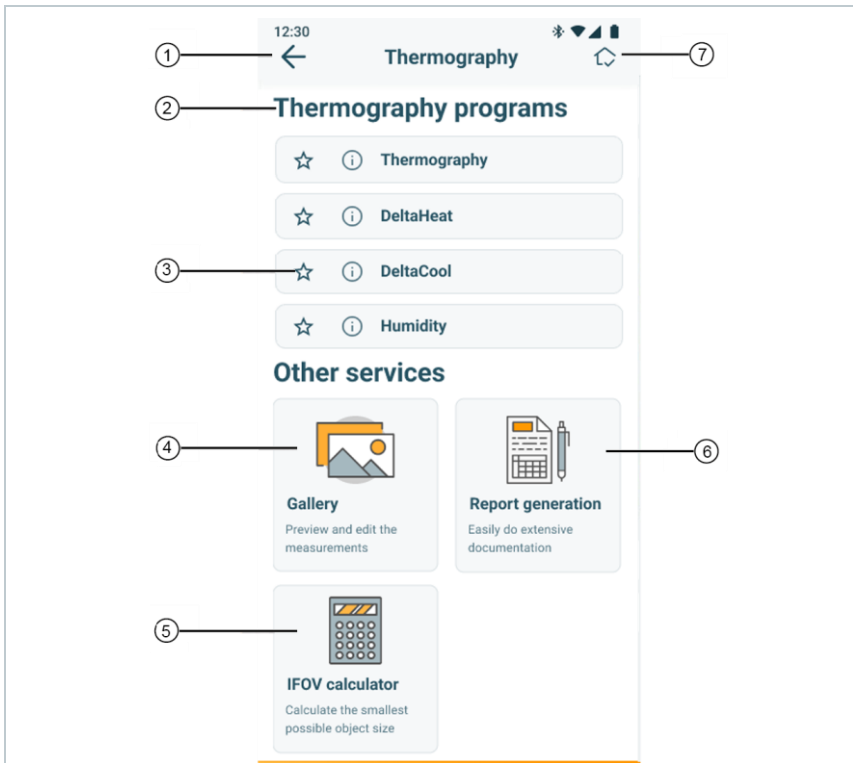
12:30

1 Thermography 7

2 Thermography programs

Thermography

DeltaHeat

3 DeltaCool

Humidity

Other services

4 6

Gallery
Preview and edit the measurements

Report generation
Easily do extensive documentation

5

IFOV calculator
Calculate the smallest possible object size